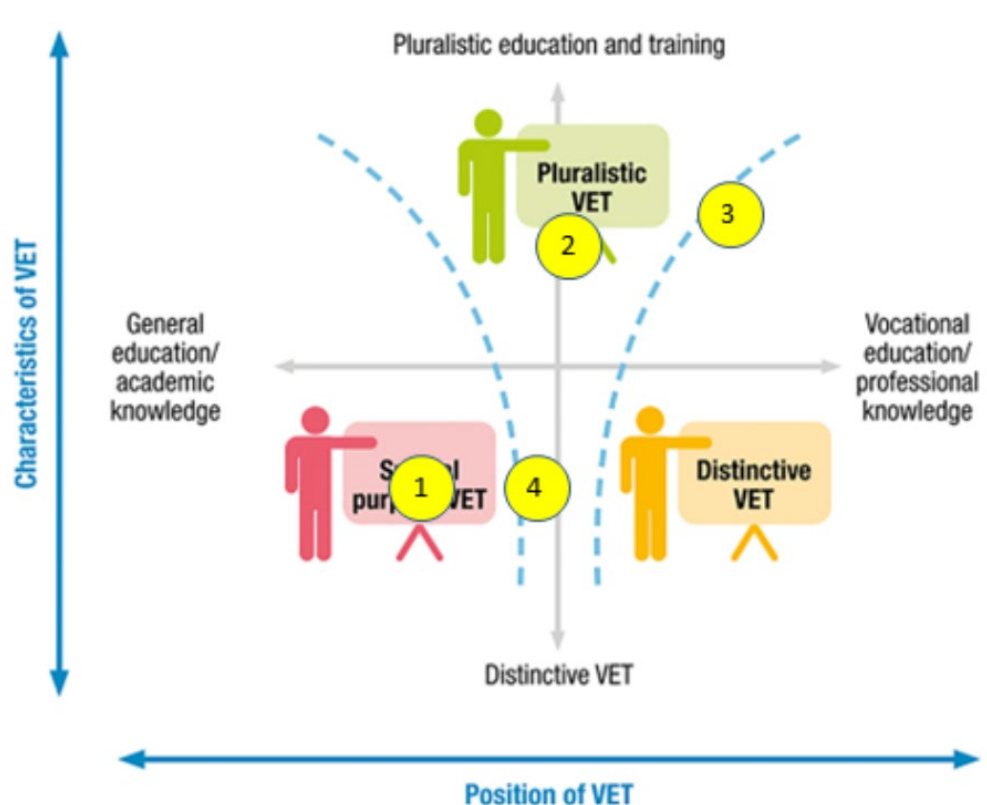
Pluralistic education and training

Pluralistic VET

2

3

Characteristics of VET

General education/ academic knowledge

Vocational education/ professional knowledge

S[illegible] purp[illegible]VET

1

4

Distinctive VET

Distinctive VET

Position of VET